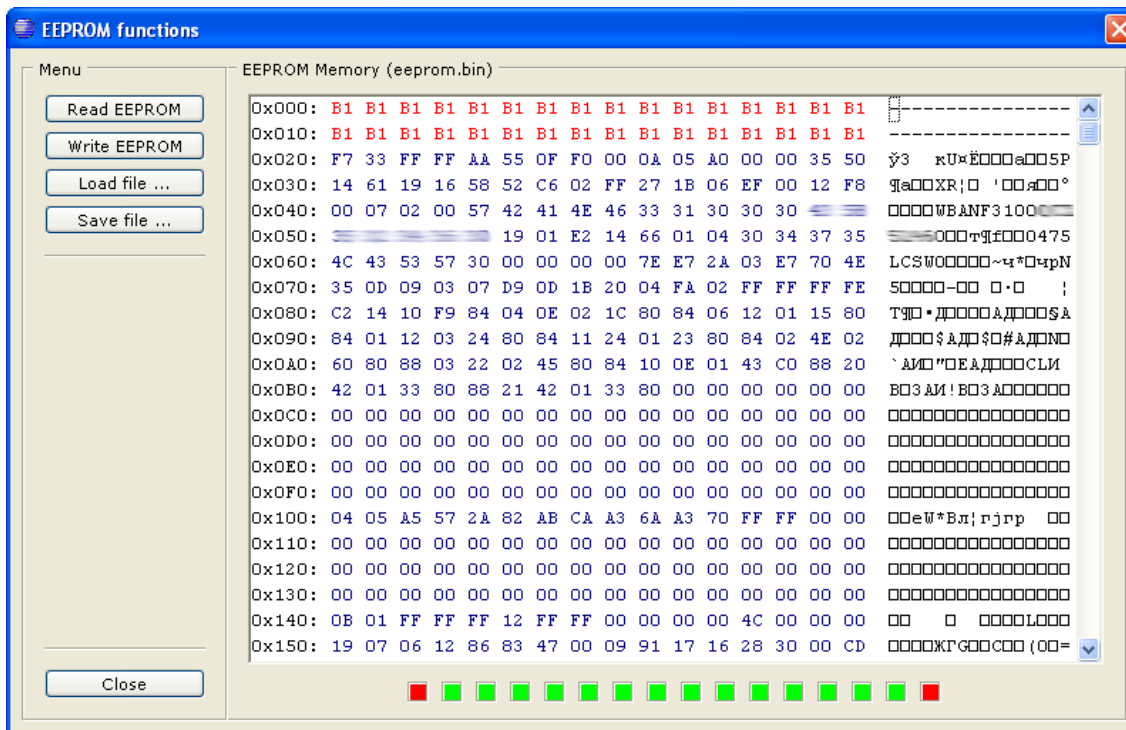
EEPROM functions

Menu

Read EEPROM
Write EEPROM
Load file ...
Save file ...

Close

EEPROM Memory (eeprom.bin)

0x000: B1 B1 B1 B1 B1 B1 B1 B1 B1 B1 B1 B1 B1 B1 B1 B1 ----------------
0x010: B1 B1 B1 B1 B1 B1 B1 B1 B1 B1 B1 B1 B1 B1 B1 B1 ----------------
0x020: F7 33 FF FF AA 55 0F F0 00 0A 05 A0 00 00 35 50 ÿ3 кU¤Ё□□□а□□5P
0x030: 14 61 19 16 58 52 C6 02 FF 27 1B 06 EF 00 12 F8 ¶a□□XR¦□ '□□я□□°
0x040: 00 07 02 00 57 42 41 4E 46 33 31 30 30 30 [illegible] □□□□WBANF3100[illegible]
0x050: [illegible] 19 01 E2 14 66 01 04 30 34 37 35 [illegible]□□□т¶f□□0475
0x060: 4C 43 53 57 30 00 00 00 00 7E E7 2A 03 E7 70 4E LCSW0□□□□~ч*□чpN
0x070: 35 0D 09 03 07 D9 0D 1B 20 04 FA 02 FF FF FF FE 5□□□□-□□ □·□ ¦
0x080: C2 14 10 F9 84 04 0E 02 1C 80 84 06 12 01 15 80 Т¶□•Д□□□□АД□□□§А
0x090: 84 01 12 03 24 80 84 11 24 01 23 80 84 02 4E 02 Д□□□$АД□$□#АД□N□
0x0A0: 60 80 88 03 22 02 45 80 84 10 0E 01 43 C0 88 20 `АИ□"□ЕАД□□□CЛИ
0x0B0: 42 01 33 80 88 21 42 01 33 80 00 00 00 00 00 00 В□3АИ!В□3А□□□□□□
0x0C0: 00 00 00 00 00 00 00 00 00 00 00 00 00 00 00 00 □□□□□□□□□□□□□□□□
0x0D0: 00 00 00 00 00 00 00 00 00 00 00 00 00 00 00 00 □□□□□□□□□□□□□□□□
0x0E0: 00 00 00 00 00 00 00 00 00 00 00 00 00 00 00 00 □□□□□□□□□□□□□□□□
0x0F0: 00 00 00 00 00 00 00 00 00 00 00 00 00 00 00 00 □□□□□□□□□□□□□□□□
0x100: 04 05 A5 57 2A 82 AB CA A3 6A A3 70 FF FF 00 00 □□еW*Вл¦rjrp □□
0x110: 00 00 00 00 00 00 00 00 00 00 00 00 00 00 00 00 □□□□□□□□□□□□□□□□
0x120: 00 00 00 00 00 00 00 00 00 00 00 00 00 00 00 00 □□□□□□□□□□□□□□□□
0x130: 00 00 00 00 00 00 00 00 00 00 00 00 00 00 00 00 □□□□□□□□□□□□□□□□
0x140: 0B 01 FF FF FF 12 FF FF 00 00 00 00 4C 00 00 00 □□ □ □□□□L□□□
0x150: 19 07 06 12 86 83 47 00 09 91 17 16 28 30 00 CD □□□□ЖГG□□С□□(0□=